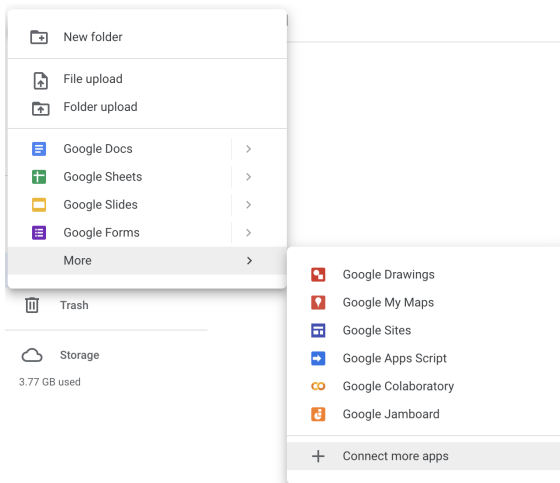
New folder

File upload

Folder upload

Google Docs >

Google Sheets >

Google Slides >

Google Forms >

More >

Trash

Storage

3.77 GB used

Google Drawings

Google My Maps

Google Sites

Google Apps Script

Google Colaboratory

Google Jamboard

+ Connect more apps